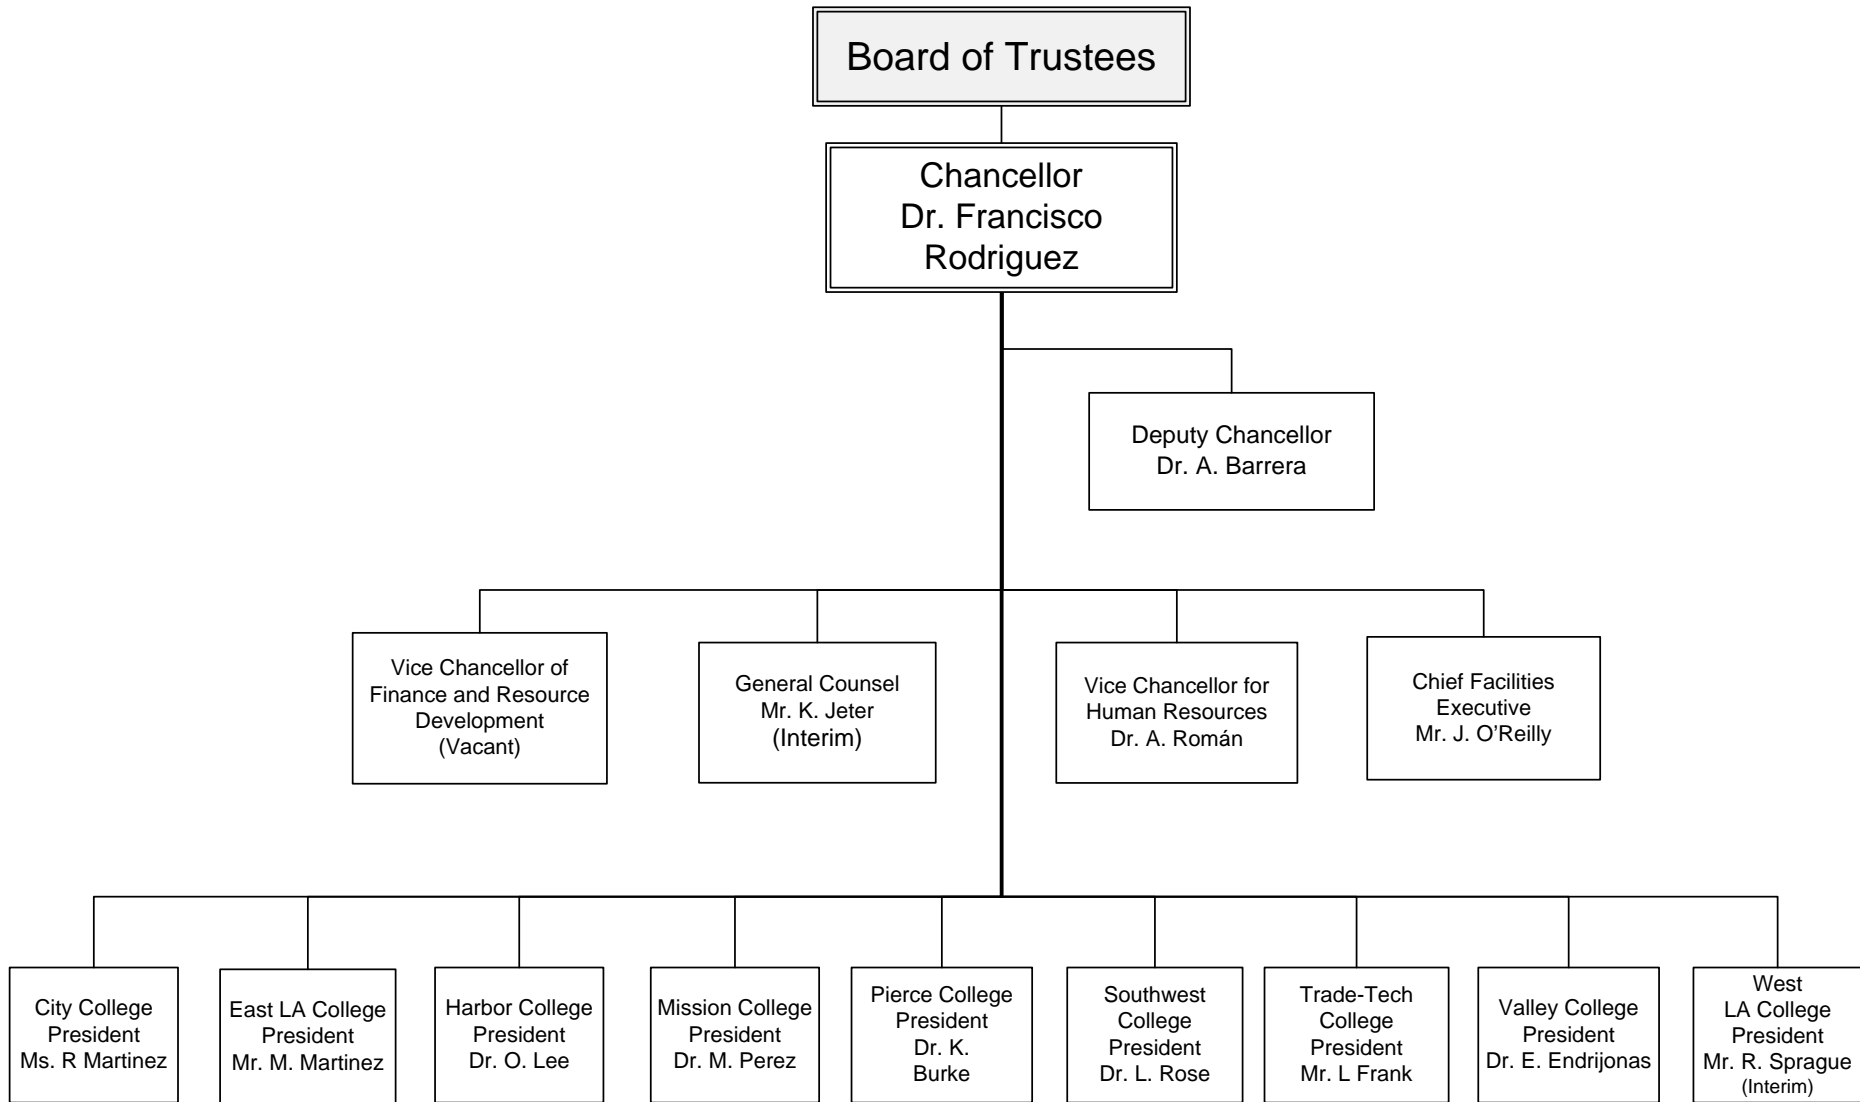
Board of Trustees

Chancellor
Dr. Francisco Rodriguez

Deputy Chancellor
Dr. A. Barrera

Vice Chancellor of Finance and Resource Development
(Vacant)

General Counsel
Mr. K. Jeter
(Interim)

Vice Chancellor for Human Resources
Dr. A. Román

Chief Facilities Executive
Mr. J. O'Reilly

City College President
Ms. R Martinez

East LA College President
Mr. M. Martinez

Harbor College President
Dr. O. Lee

Mission College President
Dr. M. Perez

Pierce College President
Dr. K. Burke

Southwest College President
Dr. L. Rose

Trade-Tech College President
Mr. L Frank

Valley College President
Dr. E. Endrijonas

West LA College President
Mr. R. Sprague
(Interim)